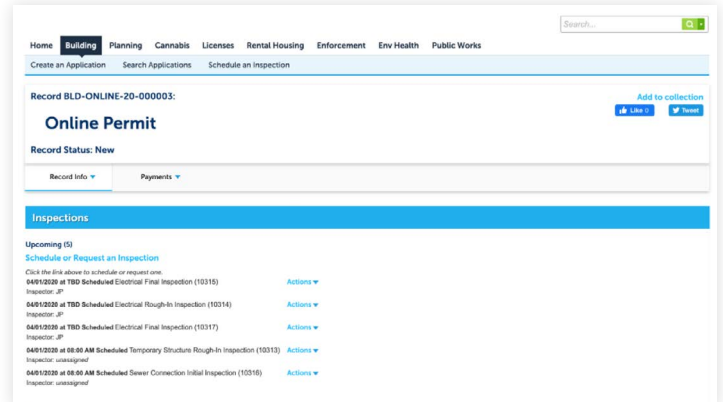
Search...

Home Building Planning Cannabis Licenses Rental Housing Enforcement Env Health Public Works

Create an Application Search Applications Schedule an Inspection

Record BLD-ONLINE-20-000003:

Add to collection

Like 0 Tweet

Online Permit

Record Status: New

Record Info ▾ Payments ▾

Inspections

Upcoming (5)

Schedule or Request an Inspection

Click the link above to schedule or request one.

04/01/2020 at TBD Scheduled Electrical Final Inspection (10315) Actions ▾
Inspector: JP

04/01/2020 at TBD Scheduled Electrical Rough-In Inspection (10314) Actions ▾
Inspector: JP

04/01/2020 at TBD Scheduled Electrical Final Inspection (10317) Actions ▾
Inspector: JP

04/01/2020 at 08:00 AM Scheduled Temporary Structure Rough-In Inspection (10313) Actions ▾
Inspector: unassigned

04/01/2020 at 08:00 AM Scheduled Sewer Connection Initial Inspection (10316) Actions ▾
Inspector: unassigned